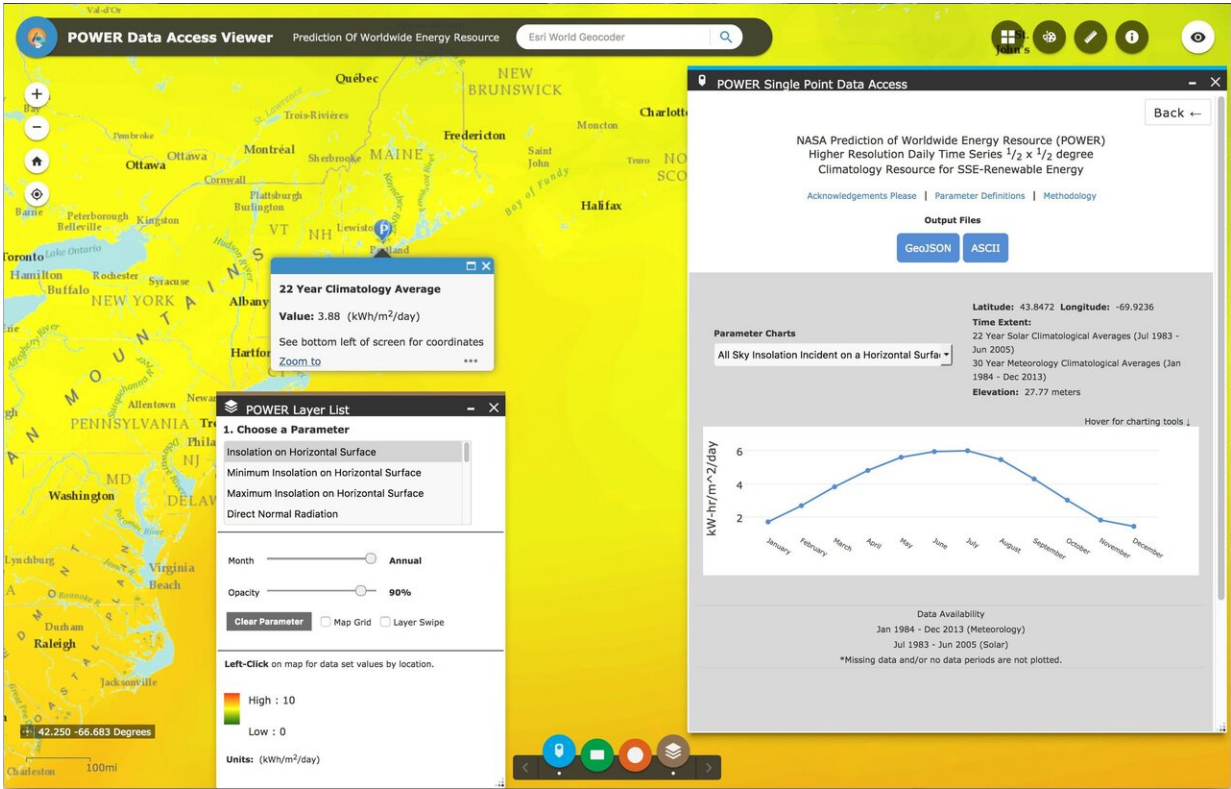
Val-d'Or

POWER Data Access Viewer   Prediction Of Worldwide Energy Resource   Esri World Geocoder

St. John's

Québec   NEW BRUNSWICK   Charlotte
Trois-Rivières   Moncton
Pembroke   Fredericton
Ottawa   Ottawa   Montréal   Sherbrooke   MAINE   Saint John   Truro   NOVA SCOTIA
Cornwall
Plattsburgh   Bay of Fundy
Barrie   Burlington   Halifax
Peterborough   Kingston
Belleville   VT   NH   Lewiston
Toronto   Lake Ontario   Portland
Hamilton   Rochester   Syracuse
Buffalo   NEW YORK
Albany
Hartford
PENNSYLVANIA   Allentown   Newark   Trenton   Philadelphia
MD
Washington   DELAWARE
Lynchburg   Virginia Beach
Durham
Raleigh
Jacksonville
Charleston   100mi
42.250 -66.683 Degrees

22 Year Climatology Average
Value: 3.88 (kWh/m$^2$/day)
See bottom left of screen for coordinates
Zoom to

POWER Layer List
1. Choose a Parameter
Insolation on Horizontal Surface
Minimum Insolation on Horizontal Surface
Maximum Insolation on Horizontal Surface
Direct Normal Radiation

Month   Annual
Opacity   90%
Clear Parameter   Map Grid   Layer Swipe

Left-Click on map for data set values by location.

High : 10
Low : 0

Units: (kWh/m$^2$/day)

POWER Single Point Data Access

Back ←

NASA Prediction of Worldwide Energy Resource (POWER)
Higher Resolution Daily Time Series $^1/_2$ x $^1/_2$ degree
Climatology Resource for SSE-Renewable Energy

Acknowledgements Please | Parameter Definitions | Methodology

Output Files
GeoJSON   ASCII

Latitude: 43.8472 Longitude: -69.9236
Time Extent:
22 Year Solar Climatological Averages (Jul 1983 - Jun 2005)
30 Year Meteorology Climatological Averages (Jan 1984 - Dec 2013)
Elevation: 27.77 meters

Parameter Charts
All Sky Insolation Incident on a Horizontal Surfa

Hover for charting tools ↓

kW-hr/m^2/day
6
4
2
January February March April May June July August September October November December

Data Availability
Jan 1984 - Dec 2013 (Meteorology)
Jul 1983 - Jun 2005 (Solar)
*Missing data and/or no data periods are not plotted.